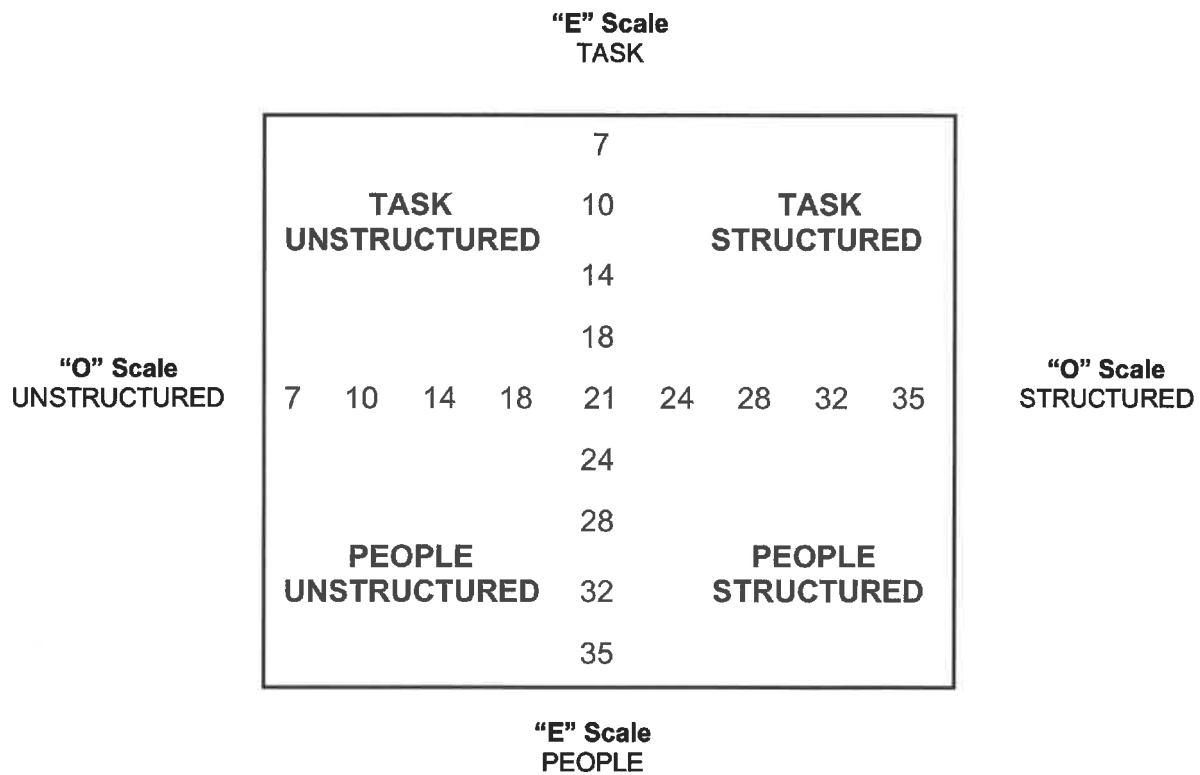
"E" Scale
TASK

7

TASK
UNSTRUCTURED

10

TASK
STRUCTURED

14

18

"O" Scale
UNSTRUCTURED

7 10 14 18 21 24 28 32 35

"O" Scale
STRUCTURED

24

28

PEOPLE
UNSTRUCTURED

32

PEOPLE
STRUCTURED

35

"E" Scale
PEOPLE